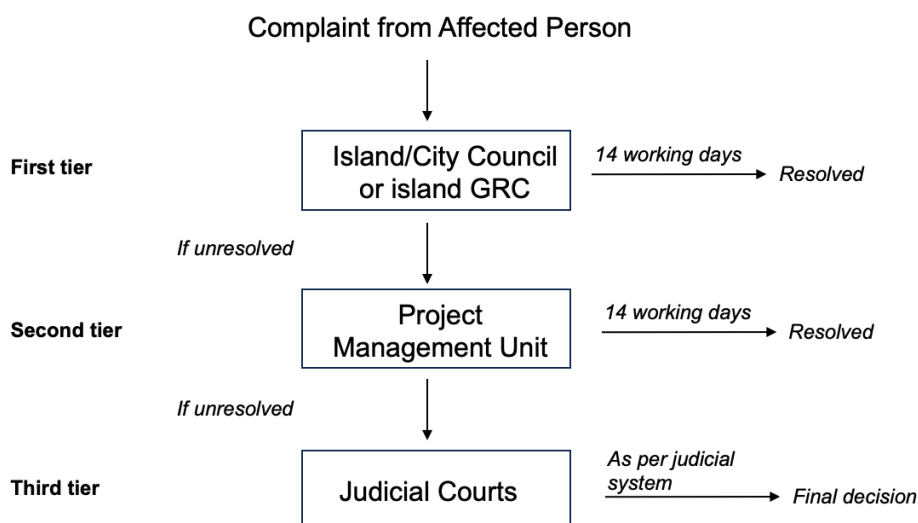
Complaint from Affected Person

First tier

Island/City Council or island GRC

14 working days

Resolved

If unresolved

Second tier

Project Management Unit

14 working days

Resolved

If unresolved

Third tier

Judicial Courts

As per judicial system

Final decision